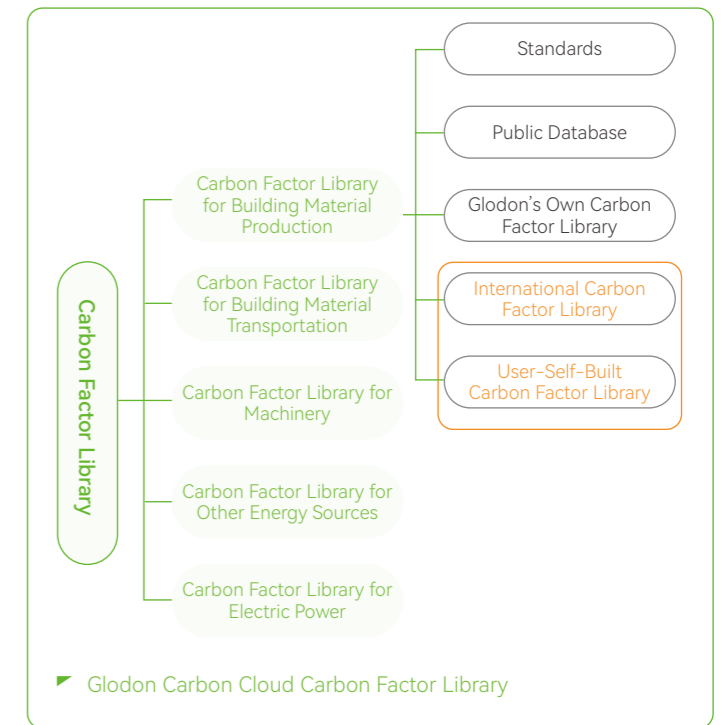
Carbon Factor Library

Carbon Factor Library for Building Material Production

Carbon Factor Library for Building Material Transportation

Carbon Factor Library for Machinery

Carbon Factor Library for Other Energy Sources

Carbon Factor Library for Electric Power

Standards

Public Database

Glodon's Own Carbon Factor Library

International Carbon Factor Library

User-Self-Built Carbon Factor Library

Glodon Carbon Cloud Carbon Factor Library